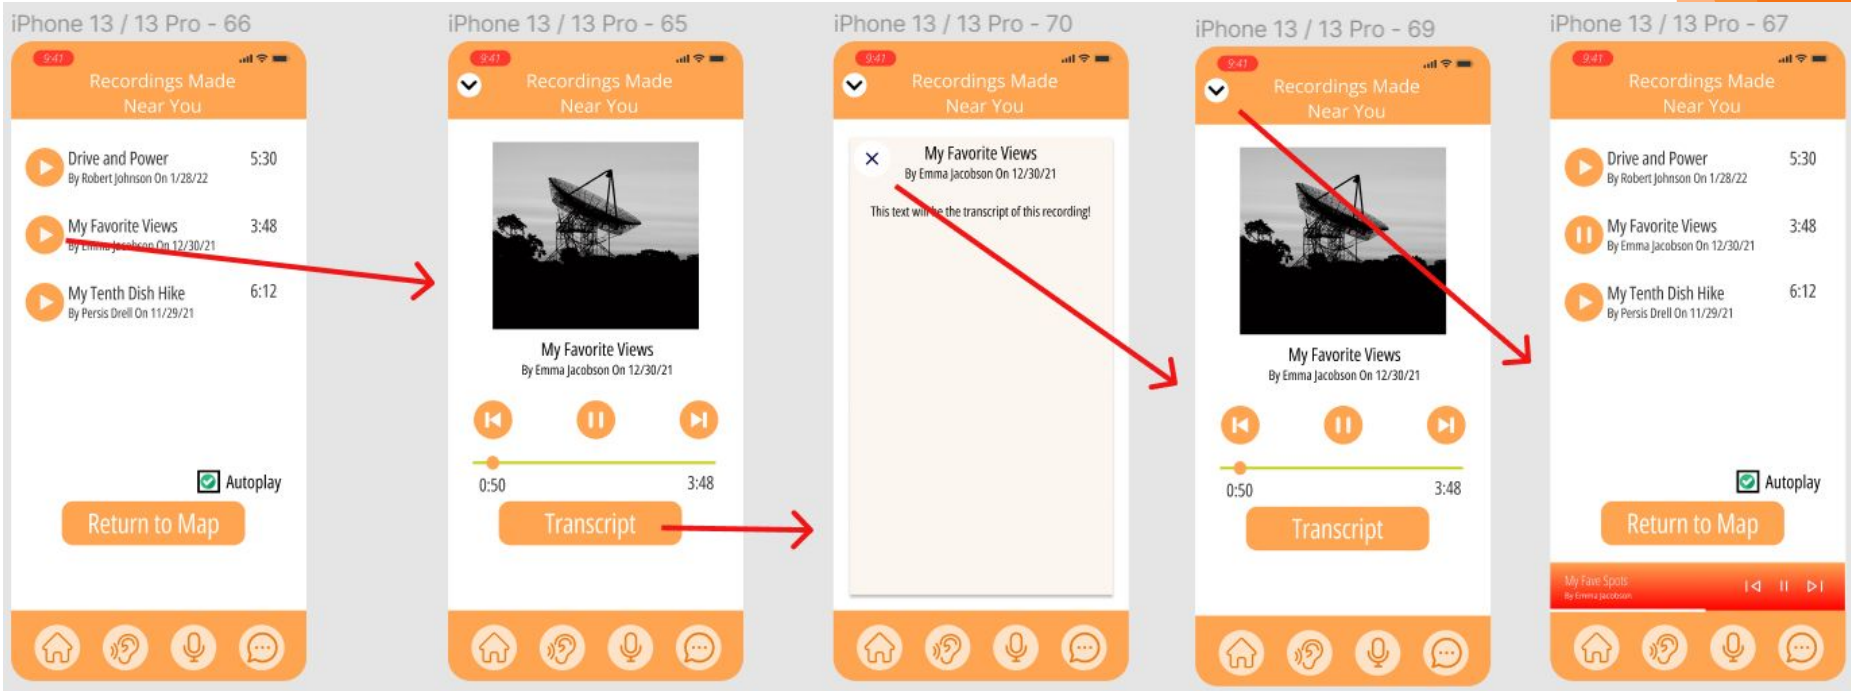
iPhone 13 / 13 Pro - 66

9:41

Recordings Made Near You

Drive and Power 5:30
By Robert Johnson On 1/28/22

My Favorite Views 3:48
By Emma Jacobson On 12/30/21

My Tenth Dish Hike 6:12
By Persis Drell On 11/29/21

Autoplay

Return to Map

iPhone 13 / 13 Pro - 65

9:41

Recordings Made Near You

My Favorite Views
By Emma Jacobson On 12/30/21

0:50 3:48

Transcript

iPhone 13 / 13 Pro - 70

9:41

Recordings Made Near You

×

My Favorite Views
By Emma Jacobson On 12/30/21

This text will be the transcript of this recording!

iPhone 13 / 13 Pro - 69

9:41

Recordings Made Near You

My Favorite Views
By Emma Jacobson On 12/30/21

0:50 3:48

Transcript

iPhone 13 / 13 Pro - 67

9:41

Recordings Made Near You

Drive and Power 5:30
By Robert Johnson On 1/28/22

My Favorite Views 3:48
By Emma Jacobson On 12/30/21

My Tenth Dish Hike 6:12
By Persis Drell On 11/29/21

Autoplay

Return to Map

My Fave Spots
By Emma Jacobson